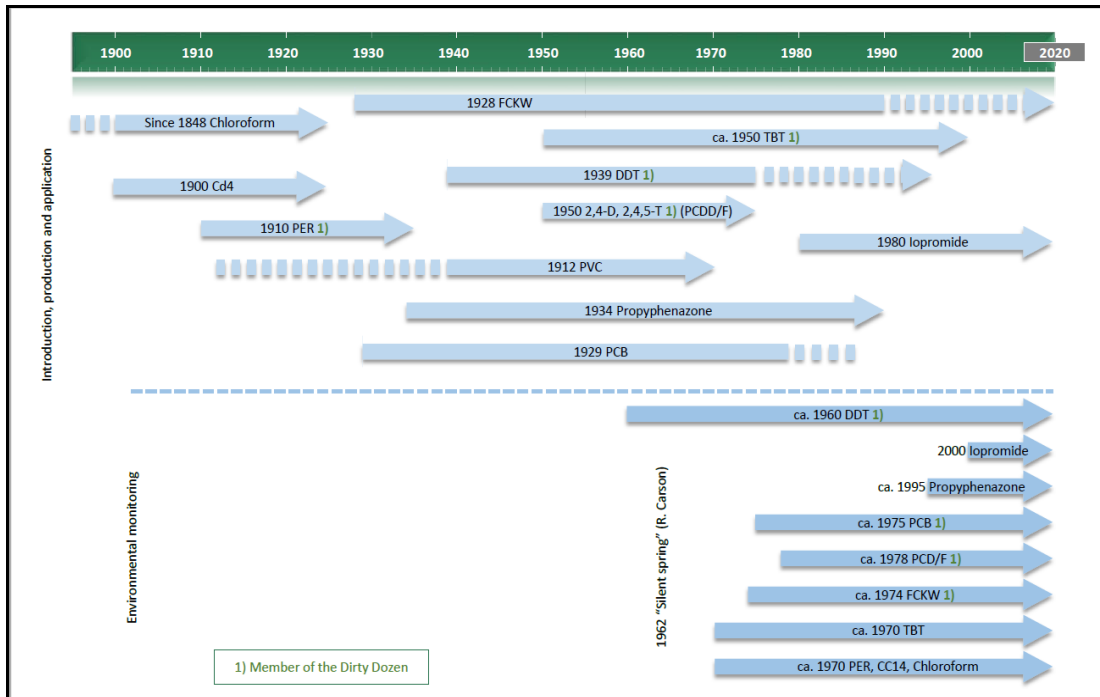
1900 1910 1920 1930 1940 1950 1960 1970 1980 1990 2000 2020

Introduction, production and application

1928 FCKW

Since 1848 Chloroform

ca. 1950 TBT 1)

1939 DDT 1)

1900 Cd4

1950 2,4-D, 2,4,5-T 1) (PCDD/F)

1910 PER 1)

1980 Iopromide

1912 PVC

1934 Propyphenazone

1929 PCB

Environmental monitoring

1962 "Silent spring" (R. Carson)

ca. 1960 DDT 1)

2000 Iopromide

ca. 1995 Propyphenazone

ca. 1975 PCB 1)

ca. 1978 PCD/F 1)

ca. 1974 FCKW 1)

ca. 1970 TBT

ca. 1970 PER, CC14, Chloroform

1) Member of the Dirty Dozen